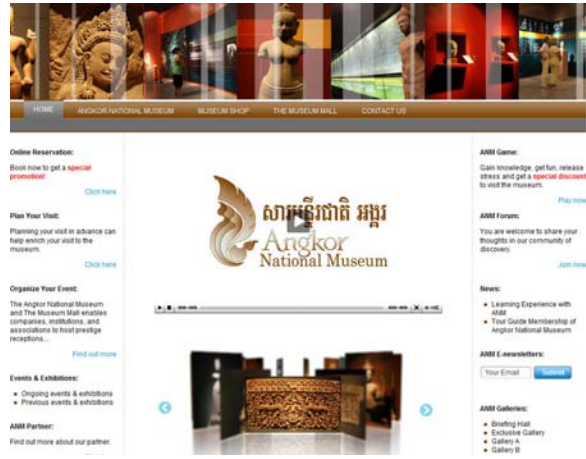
HOME ANGKOR NATIONAL MUSEUM MUSEUM SHOP THE MUSEUM MALL CONTACT US

Online Reservation:

Book now to get a special promotion!

Click here

Plan Your Visit:

Planning your visit in advance can help enrich your visit to the museum.

Click here

Organize Your Event:

The Angkor National Museum and The Museum Mall enables companies, institutions, and associations to host prestige receptions...

Find out more

Events & Exhibitions:

- Ongoing events & exhibitions
- Previous events & exhibitions

ANM Partner:

Find out more about our partner.

សារមន្ទីរជាតិ អង្គរ
Angkor
National Museum

ANM Game:

Gain knowledge, get fun, release stress and get a special discount to visit the museum.

Play now

ANM Forum:

You are welcome to share your thoughts in our community of discovery.

Join now

News:

- Learning Experience with ANM
- Tour Guide Membership of Angkor National Museum

ANM E-newsletters:

Your Email Submit

ANM Galleries:

- Briefing Hall
- Exclusive Gallery
- Gallery A
- Gallery B